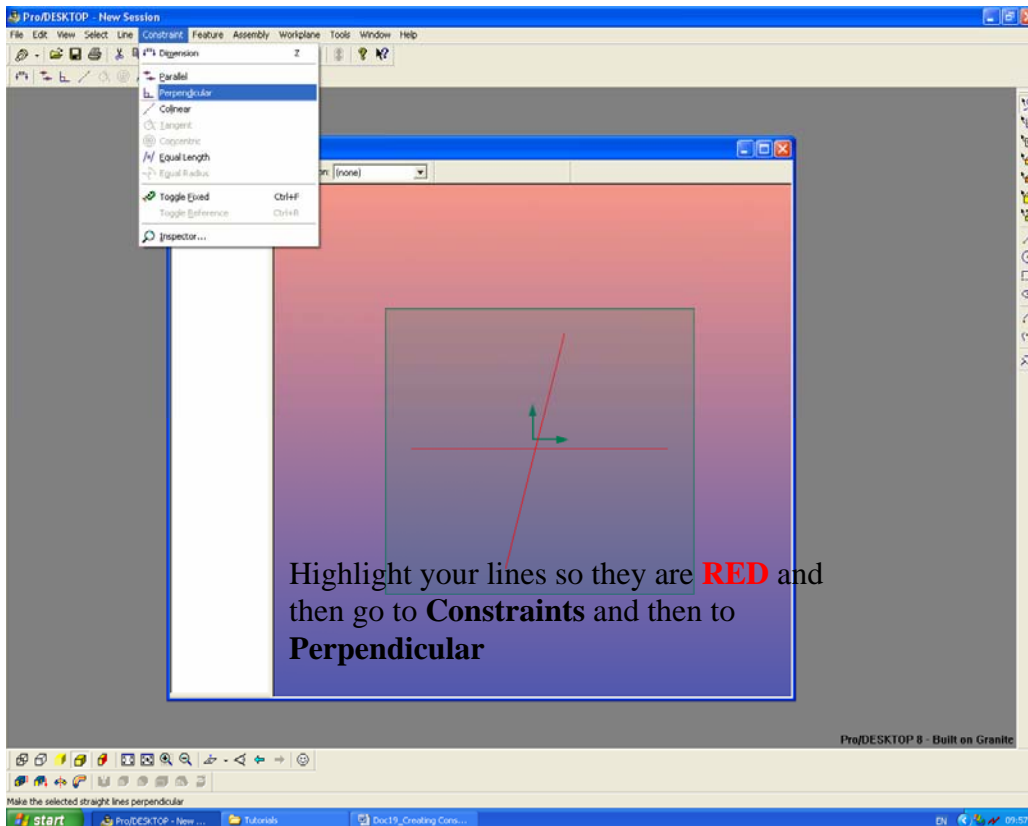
Pro/DESKTOP - New Session

File Edit View Select Line Constraint Feature Assembly Workplane Tools Window Help

Dimension Z
Parallel
Perpendicular
Colinear
Tangent
Concentric
Equal Length
Equal Radius
Toggle Fixed Ctrl+F
Toggle Reference Ctrl+R
Inspector...

n: (none)

Highlight your lines so they are **RED** and then go to **Constraints** and then to **Perpendicular**

Pro/DESKTOP 8 - Built on Granite

Make the selected straight lines perpendicular

start Pro/DESKTOP - New ... Tutorials Doc19_Creating Cons...

EN 09:57